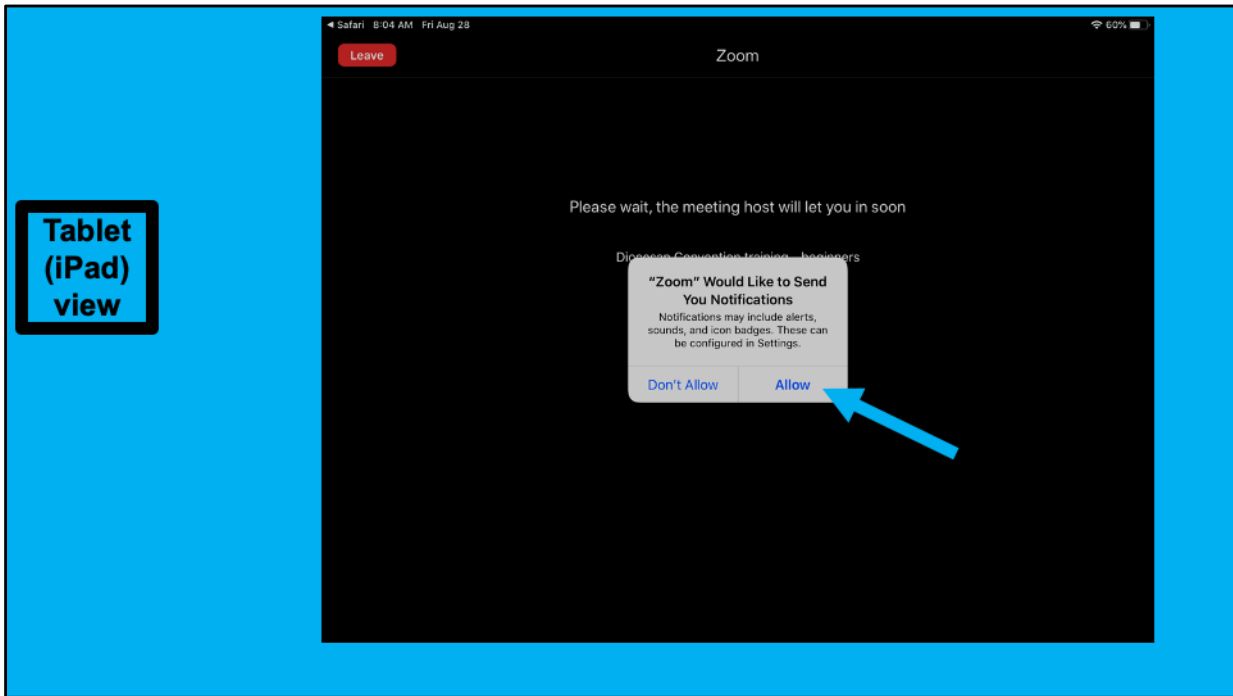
Tablet (iPad) view

◂ Safari 8:04 AM Fri Aug 28

60%

Leave

Zoom

Please wait, the meeting host will let you in soon

Diocesan Convention training - beginners

"Zoom" Would Like to Send You Notifications

Notifications may include alerts, sounds, and icon badges. These can be configured in Settings.

Don't Allow

Allow